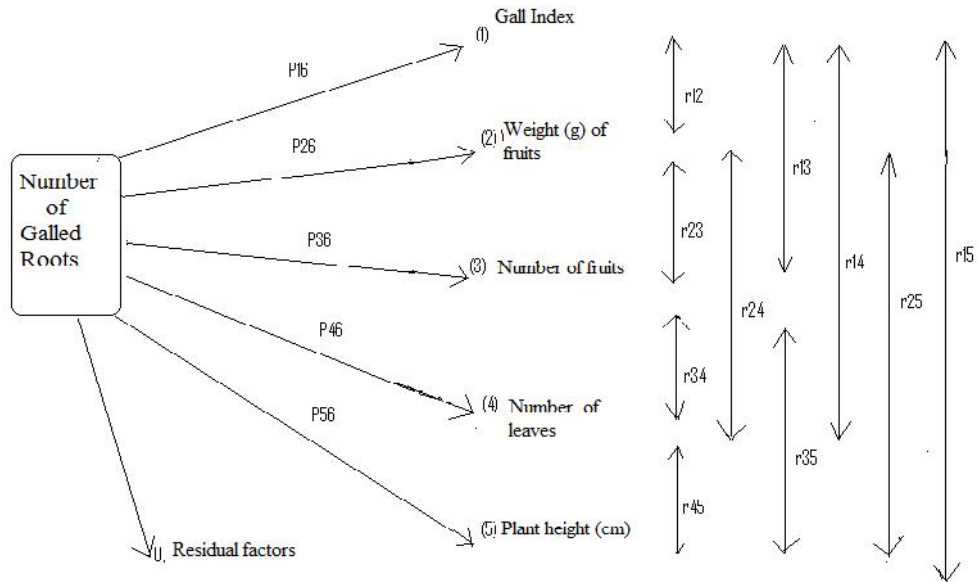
Number of Galled Roots

P16

(1) Gall Index

P26

(2) Weight (g) of fruits

P36

(3) Number of fruits

P46

(4) Number of leaves

P56

(5) Plant height (cm)

U, Residual factors

r12

r13

r14

r15

r23

r24

r25

r34

r35

r45